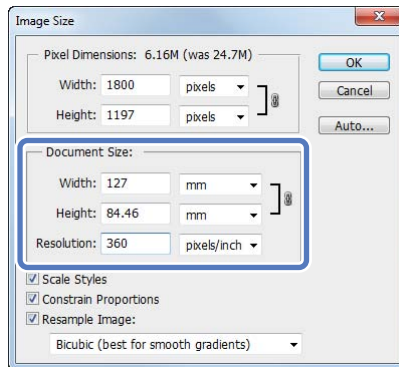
Image Size

Pixel Dimensions: 6.16M (was 24.7M)

Width: 1800 pixels

Height: 1197 pixels

OK

Cancel

Auto...

Document Size:

Width: 127 mm

Height: 84.46 mm

Resolution: 360 pixels/inch

Scale Styles

Constrain Proportions

Resample Image:

Bicubic (best for smooth gradients)